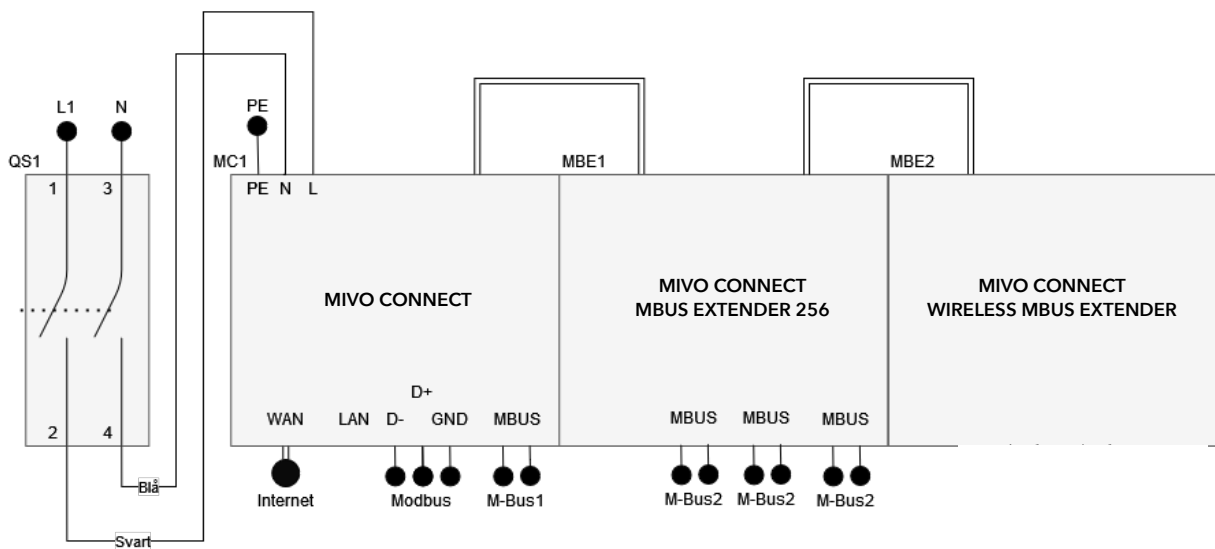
L1
N
QS1
1
3
2
4
Blå
Svart
PE
MC1
PE N L
MBE1
MBE2
MIVO CONNECT
MIVO CONNECT
MBUS EXTENDER 256
MIVO CONNECT
WIRELESS MBUS EXTENDER
WAN
LAN
D+
D-
GND
MBUS
MBUS
MBUS
MBUS
Internet
Modbus
M-Bus1
M-Bus2
M-Bus2
M-Bus2